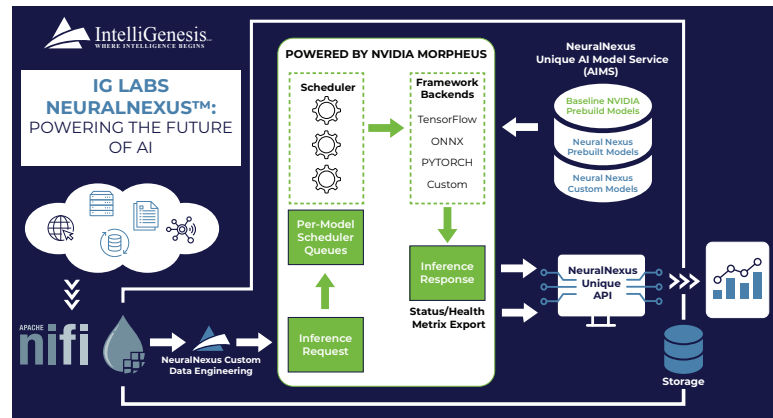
IntelliGenesis
WHERE INTELLIGENCE BEGINS

IG LABS NEURALNEXUS™: POWERING THE FUTURE OF AI

APACHE
nifi

NeuralNexus Custom Data Engineering

POWERED BY NVIDIA MORPHEUS

Scheduler

Per-Model Scheduler Queues

Inference Request

Framework Backends

TensorFlow

ONNX

PYTORCH

Custom

Inference Response

Status/Health Metrix Export

NeuralNexus Unique AI Model Service (AIMS)

Baseline NVIDIA Prebuild Models

Neural Nexus Prebuilt Models

Neural Nexus Custom Models

NeuralNexus Unique API

Storage